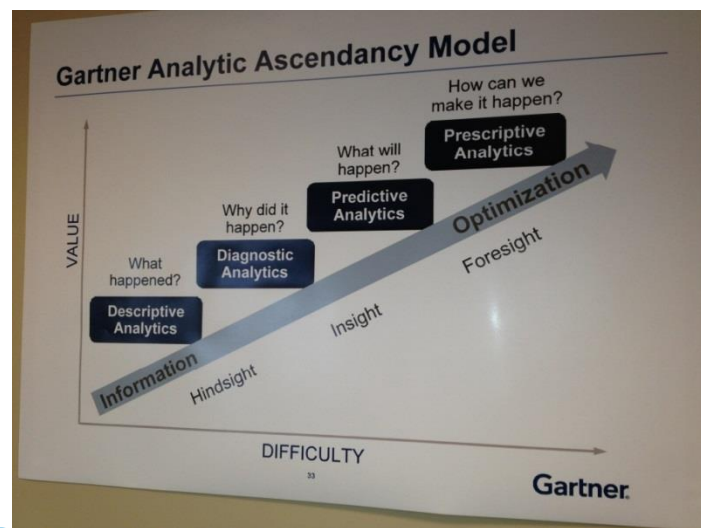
Gartner Analytic Ascendancy Model

How can we make it happen?

Prescriptive Analytics

What will happen?

Predictive Analytics

Why did it happen?

Diagnostic Analytics

What happened?

Descriptive Analytics

VALUE

Optimization

Foresight

Insight

Information

Hindsight

DIFFICULTY

33

Gartner